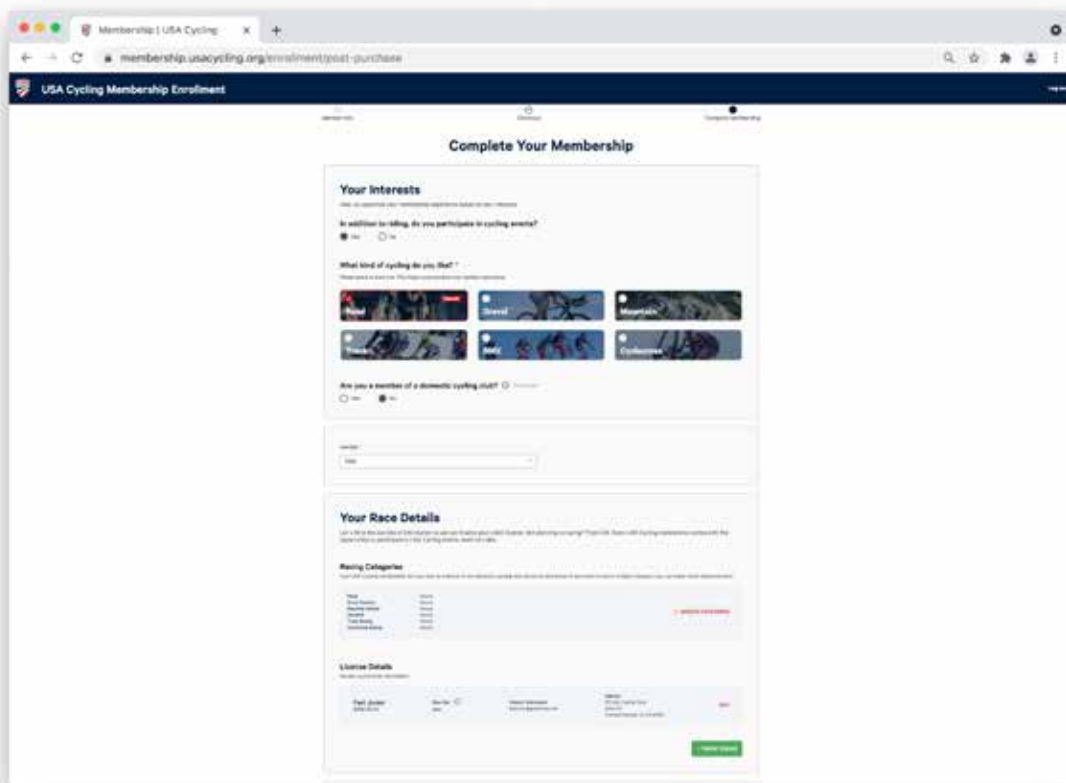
Membership | USA Cycling

membership.usacycling.org/enrollment/post-purchase

USA Cycling Membership Enrollment

Complete Your Membership

Your Interests

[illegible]

In addition to riding, do you participate in cycling events?

Yes No

What kind of cycling do you like? *

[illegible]

Road

Gravel

Mountain

Track

BMX

Cyclocross

Are you a member of a domestic cycling club?

Yes No

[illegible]

Your Race Details

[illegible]

Racing Categories

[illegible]

License Details

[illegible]